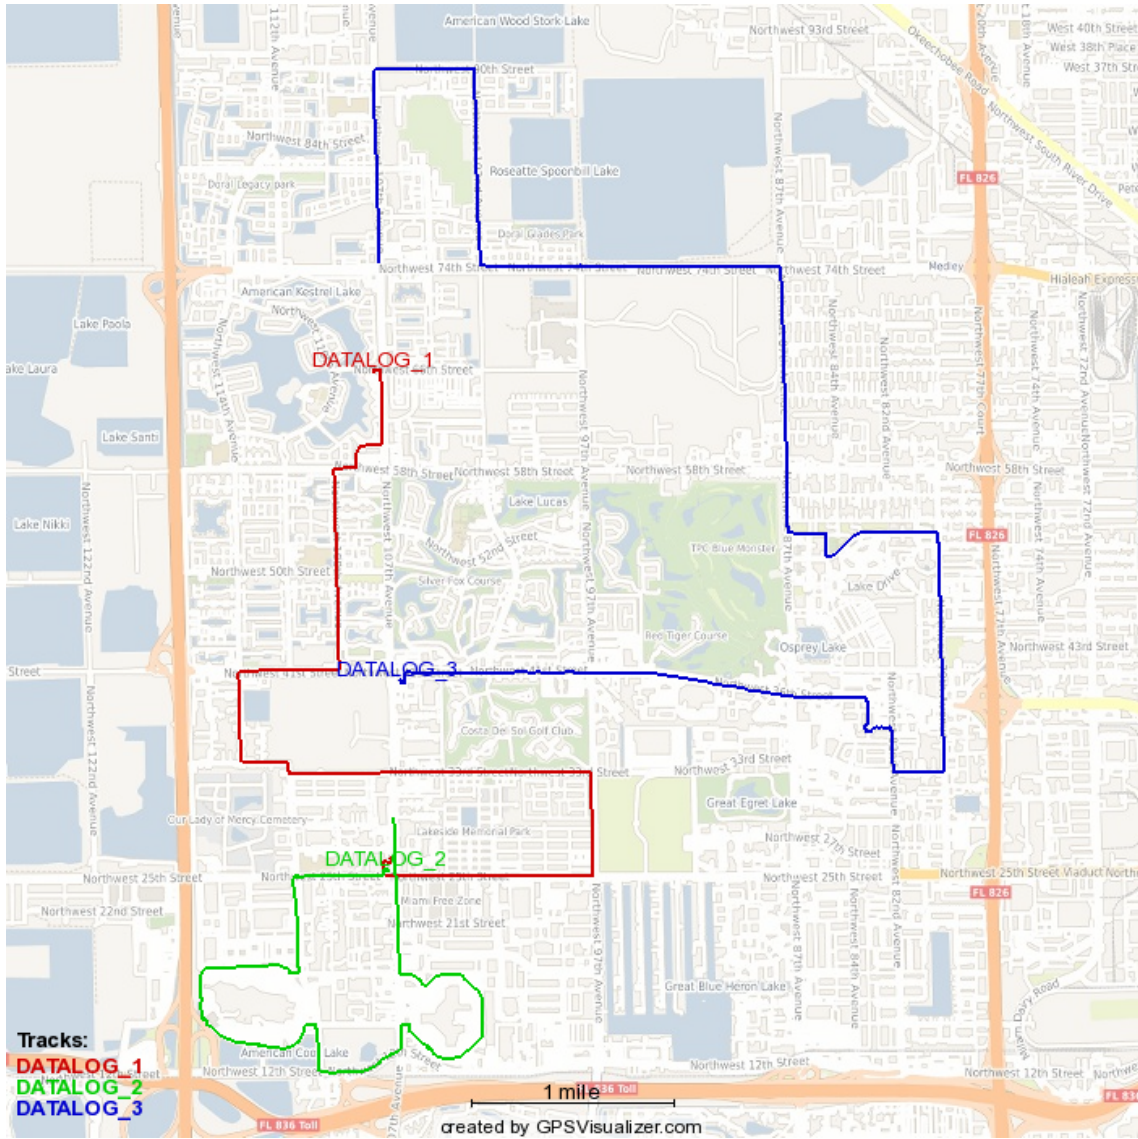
112th Avenue
American Wood Stork Lake
Northwest 93rd Street
Okeechobee Road
West 40th Street
West 38th Place
West 37th Str
Northwest 90th Street
Northwest 84th Street
Roseatte Spoonbill Lake
Doral Legacy park
Northwest 87th Avenue
Northwest South River Drive
FL 826
Doral Glades Park
Northwest 74th Street
Northwest 74th Street
Northwest 74th Street
Northwest 74th Street
Medley
Hialeah Express
American Kestrel Lake
Lake Paola
DATALOG_1
Northwest 66th Street
ake Laura
Northwest 114th Avenue
Northwest 97th Avenue
Northwest 84th Avenue
Northwest 82nd Avenue
Northwest 77th Court
Northwest 74th Avenue
Northwest 72nd Avenue
Lake Santi
Northwest 58th Street
Northwest 58th Street
Northwest 58th Street
Northwest 58th Street
Lake Lucas
Lake Nikki
Northwest 107th Avenue
Northwest 52nd Street
TPC Blue Monster
FL 826
Northwest 122nd Avenue
Northwest 50th Street
Silver Fox Course
Lake Drive
Red Tiger Course
Osprey Lake
Northwest 43rd Street
Street
Northwest 41st Street
DATALOG_3
Northwest 41st Street
Costa Del Sol Golf Club
Northwest 33rd Street
Northwest 33rd Street
Northwest 33rd Street
Great Egret Lake
Our Lady of Mercy Cemetery
Lakeside Memorial Park
Northwest 27th Street
DATALOG_2
Northwest 25th Street
Northwest 25th Street
Northwest 25th Street
Northwest 25th Street Viaduct
FL 826
Northwest 22nd Street
Miami Free Zone
Northwest 21st Street
Northwest 87th Avenue
Northwest 84th Avenue
Northwest 82nd Avenue
Great Blue Heron Lake
Dairy Road
American Coot Lake
Northwest 12th Street
Northwest 12th Street
Northwest 12th Street
Tracks:
DATALOG_1
DATALOG_2
DATALOG_3
1 mile
836 Toll
FL 836 Toll
created by GPSVisualizer.com